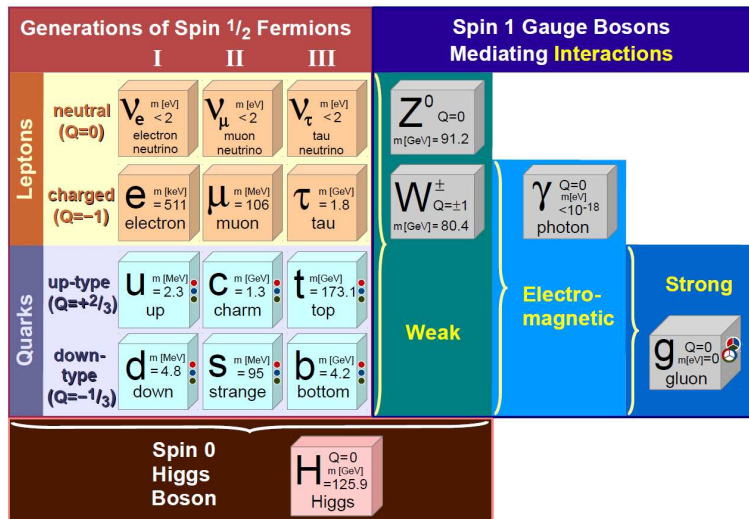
Generations of Spin $^1/_2$ Fermions

I II III

Spin 1 Gauge Bosons Mediating Interactions

Leptons

neutral (Q=0)

$\nu_e$ m [eV] < 2 electron neutrino

$\nu_\mu$ m [eV] < 2 muon neutrino

$\nu_\tau$ m [eV] < 2 tau neutrino

charged (Q=−1)

e m [keV] = 511 electron

$\mu$ m [MeV] = 106 muon

$\tau$ m [GeV] = 1.8 tau

Quarks

up-type (Q=+$^2/_3$)

u m [MeV] = 2.3 up

c m [GeV] = 1.3 charm

t m [GeV] = 173.1 top

down-type (Q=−$^1/_3$)

d m [MeV] = 4.8 down

s m [MeV] = 95 strange

b m [GeV] = 4.2 bottom

$Z^0$ Q=0 m [GeV] = 91.2

$W^\pm$ Q=±1 m [GeV] = 80.4

Weak

$\gamma$ Q=0 m [eV] $<10^{-18}$ photon

Electro-magnetic

Strong

g Q=0 m [eV] = 0 gluon

Spin 0 Higgs Boson

H Q=0 m [GeV] = 125.9 Higgs